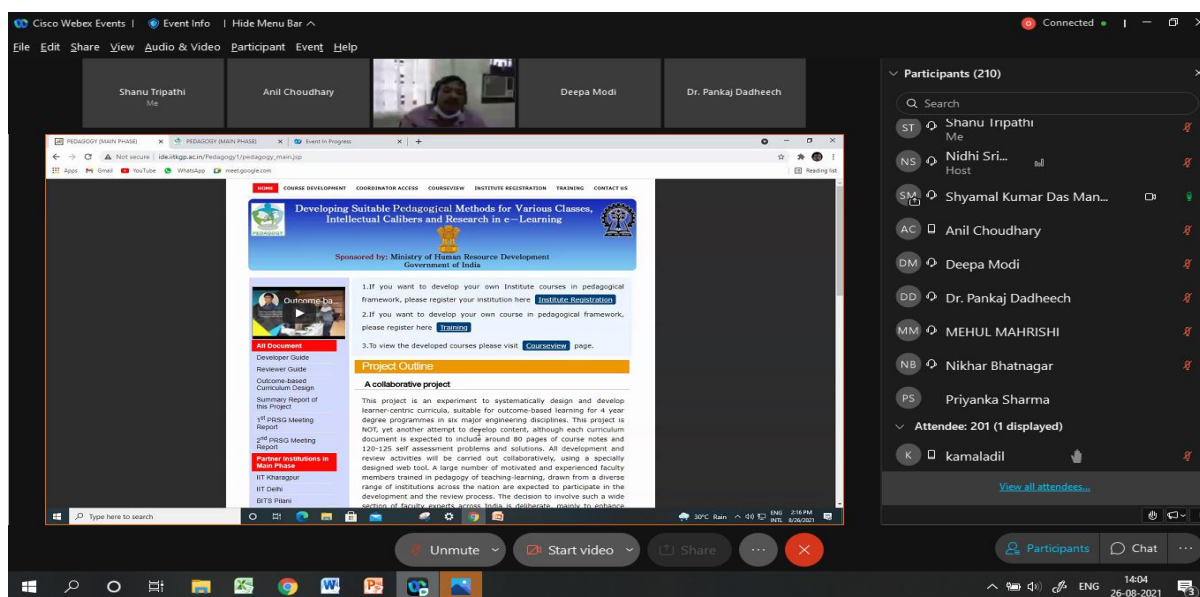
Cisco Webex Events | Event Info | Hide Menu Bar

Connected

File Edit Share View Audio & Video Participant Event Help

Shanu Tripathi
Me

Anil Choudhary

Deepa Modi

Dr. Pankaj Dadheech

PEDAGOGY (MAIN PHASE) | PEDAGOGY (MAIN PHASE) | Event In Progress

Not secure | ide.iitkgp.ac.in/Pedagogy1/pedagogy_main.jsp

Apps Gmail YouTube WhatsApp meet.google.com

Reading list

HOME COURSE DEVELOPMENT COORDINATOR ACCESS COURSEVIEW INSTITUTE REGISTRATION TRAINING CONTACT US

Developing Suitable Pedagogical Methods for Various Classes, Intellectual Calibers and Research in e-Learning

PEDAGOGY

Sponsored by: Ministry of Human Resource Development Government of India

Outcome-ba...

All Document
Developer Guide
Reviewer Guide
Outcome-based Curriculum Design
Summary Report of this Project
1st PRSG Meeting Report
2nd PRSG Meeting Report
Partner Institutions in Main Phase
IIT Kharagpur
IIT Delhi
BITS Pilani

1.If you want to develop your own Institute courses in pedagogical framework, please register your institution here Institute Registration

2.If you want to develop your own course in pedagogical framework, please register here Training

3.To view the developed courses please visit Courseview page.

Project Outline

A collaborative project

This project is an experiment to systematically design and develop learner-centric curricula, suitable for outcome-based learning for 4 year degree programmes in six major engineering disciplines. This project is NOT, yet another attempt to develop content, although each curriculum document is expected to include around 80 pages of course notes and 120-125 self assessment problems and solutions. All development and review activities will be carried out collaboratively, using a specially designed web tool. A large number of motivated and experienced faculty members trained in pedagogy of teaching-learning, drawn from a diverse range of institutions across the nation are expected to participate in the development and the review process. The decision to involve such a wide section of faculty experts across India is deliberate, mainly to enhance

Type here to search

30°C Rain ENG INTL 2:16 PM 8/26/2021

Participants (210)

Search

Shanu Tripathi
Me
Nidhi Sri...
Host
Shyamal Kumar Das Man...
Anil Choudhary
Deepa Modi
Dr. Pankaj Dadheech
MEHUL MAHRISHI
Nikhar Bhatnagar
Priyanka Sharma

Attendee: 201 (1 displayed)

kamaladil

View all attendees...

Unmute
Start video
Share

Participants
Chat

ENG 14:04 26-08-2021